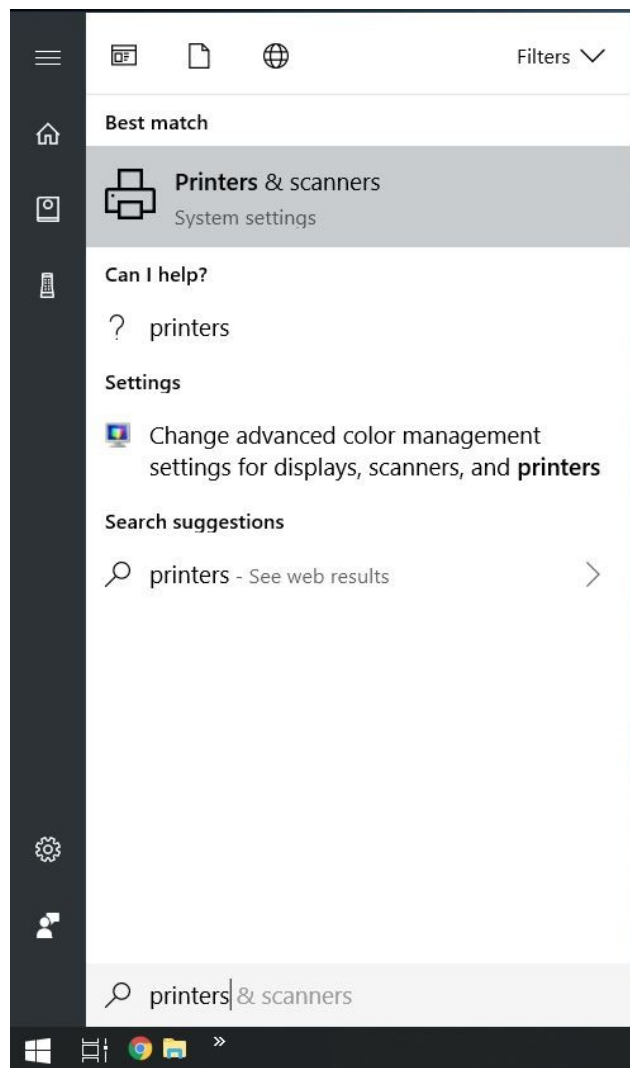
Filters

Best match

Printers & scanners
System settings

Can I help?

? printers

Settings

Change advanced color management settings for displays, scanners, and printers

Search suggestions

printers - See web results

printers & scanners

»